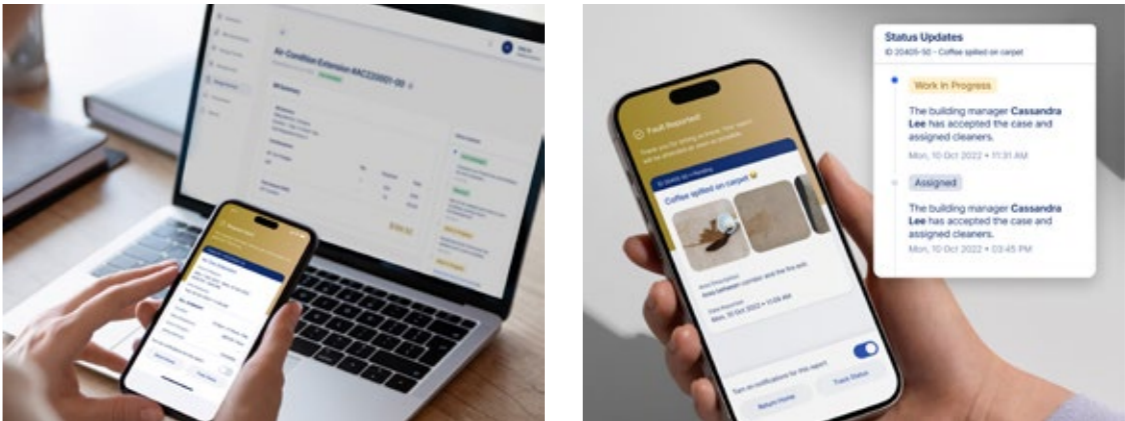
Air Condition Extension #AC220001-00

Status Updates
ID 20405-50 - Coffee spilled on carpet

Work In Progress

The building manager **Cassandra Lee** has accepted the case and assigned cleaners.

Mon, 10 Oct 2022 • 11:31 AM

Assigned

The building manager **Cassandra Lee** has accepted the case and assigned cleaners.

Mon, 10 Oct 2022 • 03:45 PM

Fault Reported!

Coffee spilled on carpet

Mon, 10 Oct 2022 • 11:09 AM

Turn on notifications for this report

Return Home

Track Status